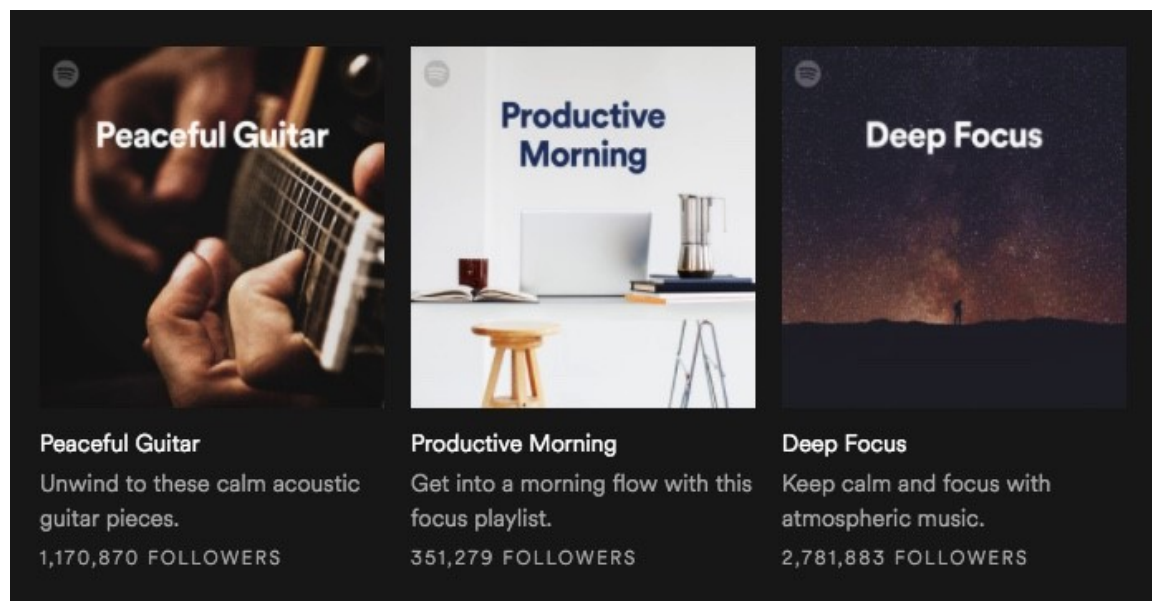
Peaceful Guitar

Peaceful Guitar
Unwind to these calm acoustic guitar pieces.
1,170,870 FOLLOWERS

Productive Morning

Productive Morning
Get into a morning flow with this focus playlist.
351,279 FOLLOWERS

Deep Focus

Deep Focus
Keep calm and focus with atmospheric music.
2,781,883 FOLLOWERS